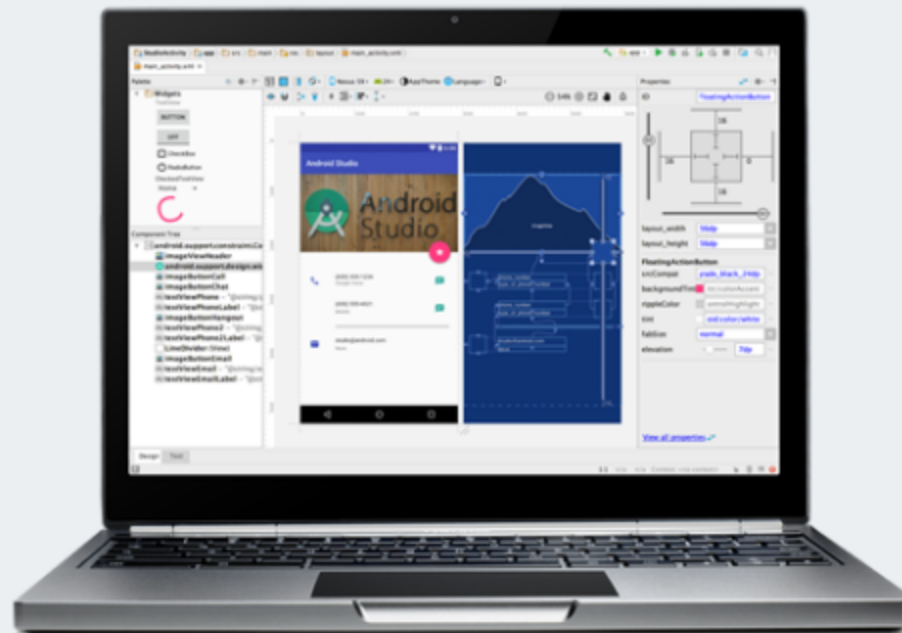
StudioActivity app src main res layout main_activity.xml

main_activity.xml

Palette

Widgets

BUTTON

OFF

CheckBox

RadioButton

CheckedTextView

Component Tree

android.support.constraint.Co

imageViewHeader

android.support.design.wi

imageButtonCall

imageButtonChat

textViewPhone

textViewPhoneLabel

imageButtonHangout

textViewPhone2

textViewPhone2Label

LineDivider (View)

imageButtonEmail

textViewEmail

textViewEmailLabel

Nexus 5X

AppTheme

Language

Android Studio

Android Studio

Properties

ID

FloatingActionButton

layout_width

layout_height

wrap

wrap

FloatingActionButton

srcCompat

backgroundTint

rippleColor

tint

fabSize

normal

elevation

View all properties

Design

Text